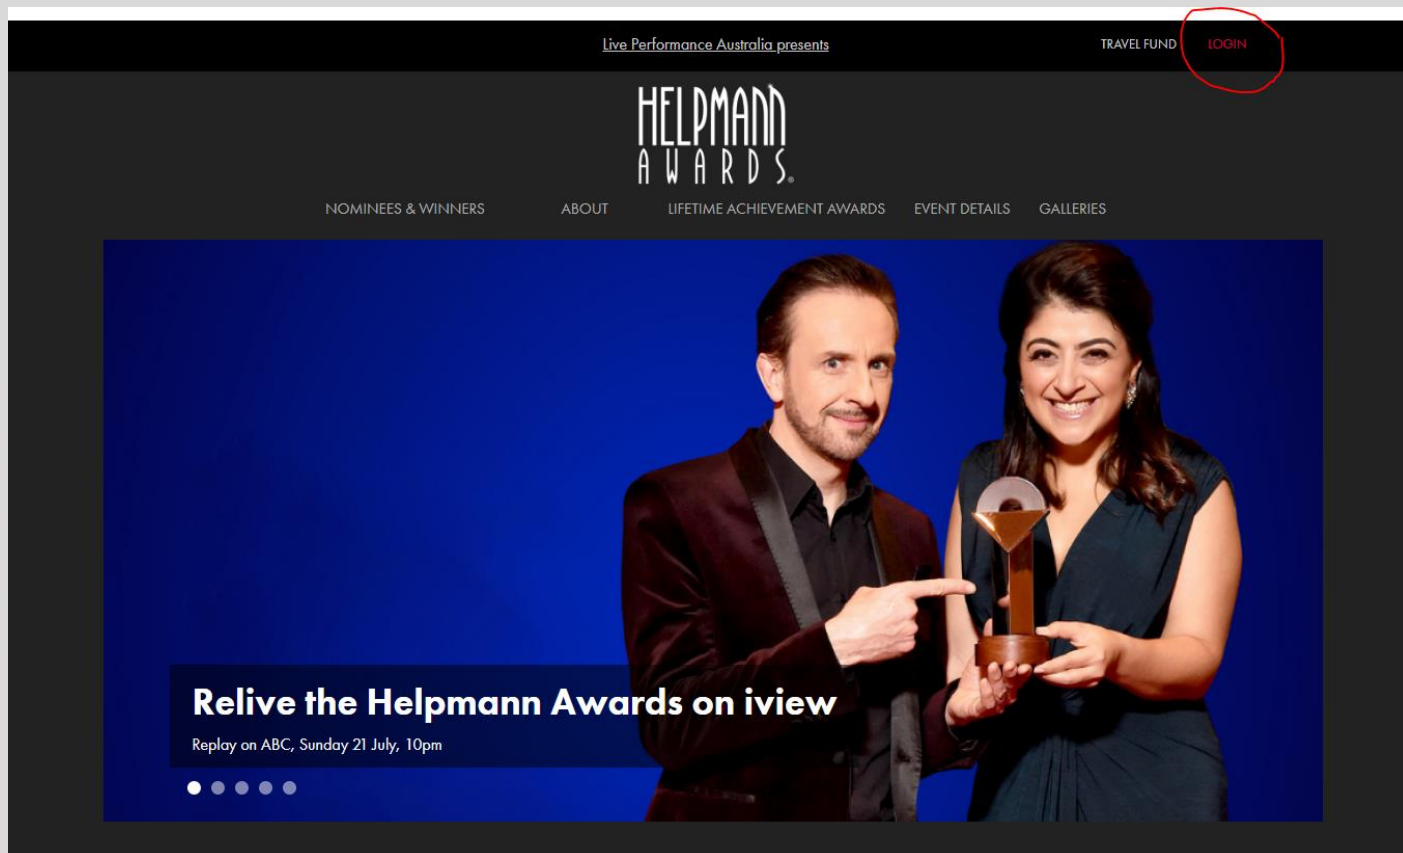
Live Performance Australia presents

TRAVEL FUND LOGIN

HELPMANN AWARDS.

NOMINEES & WINNERS ABOUT LIFETIME ACHIEVEMENT AWARDS EVENT DETAILS GALLERIES

Relive the Helpmann Awards on iview

Replay on ABC, Sunday 21 July, 10pm